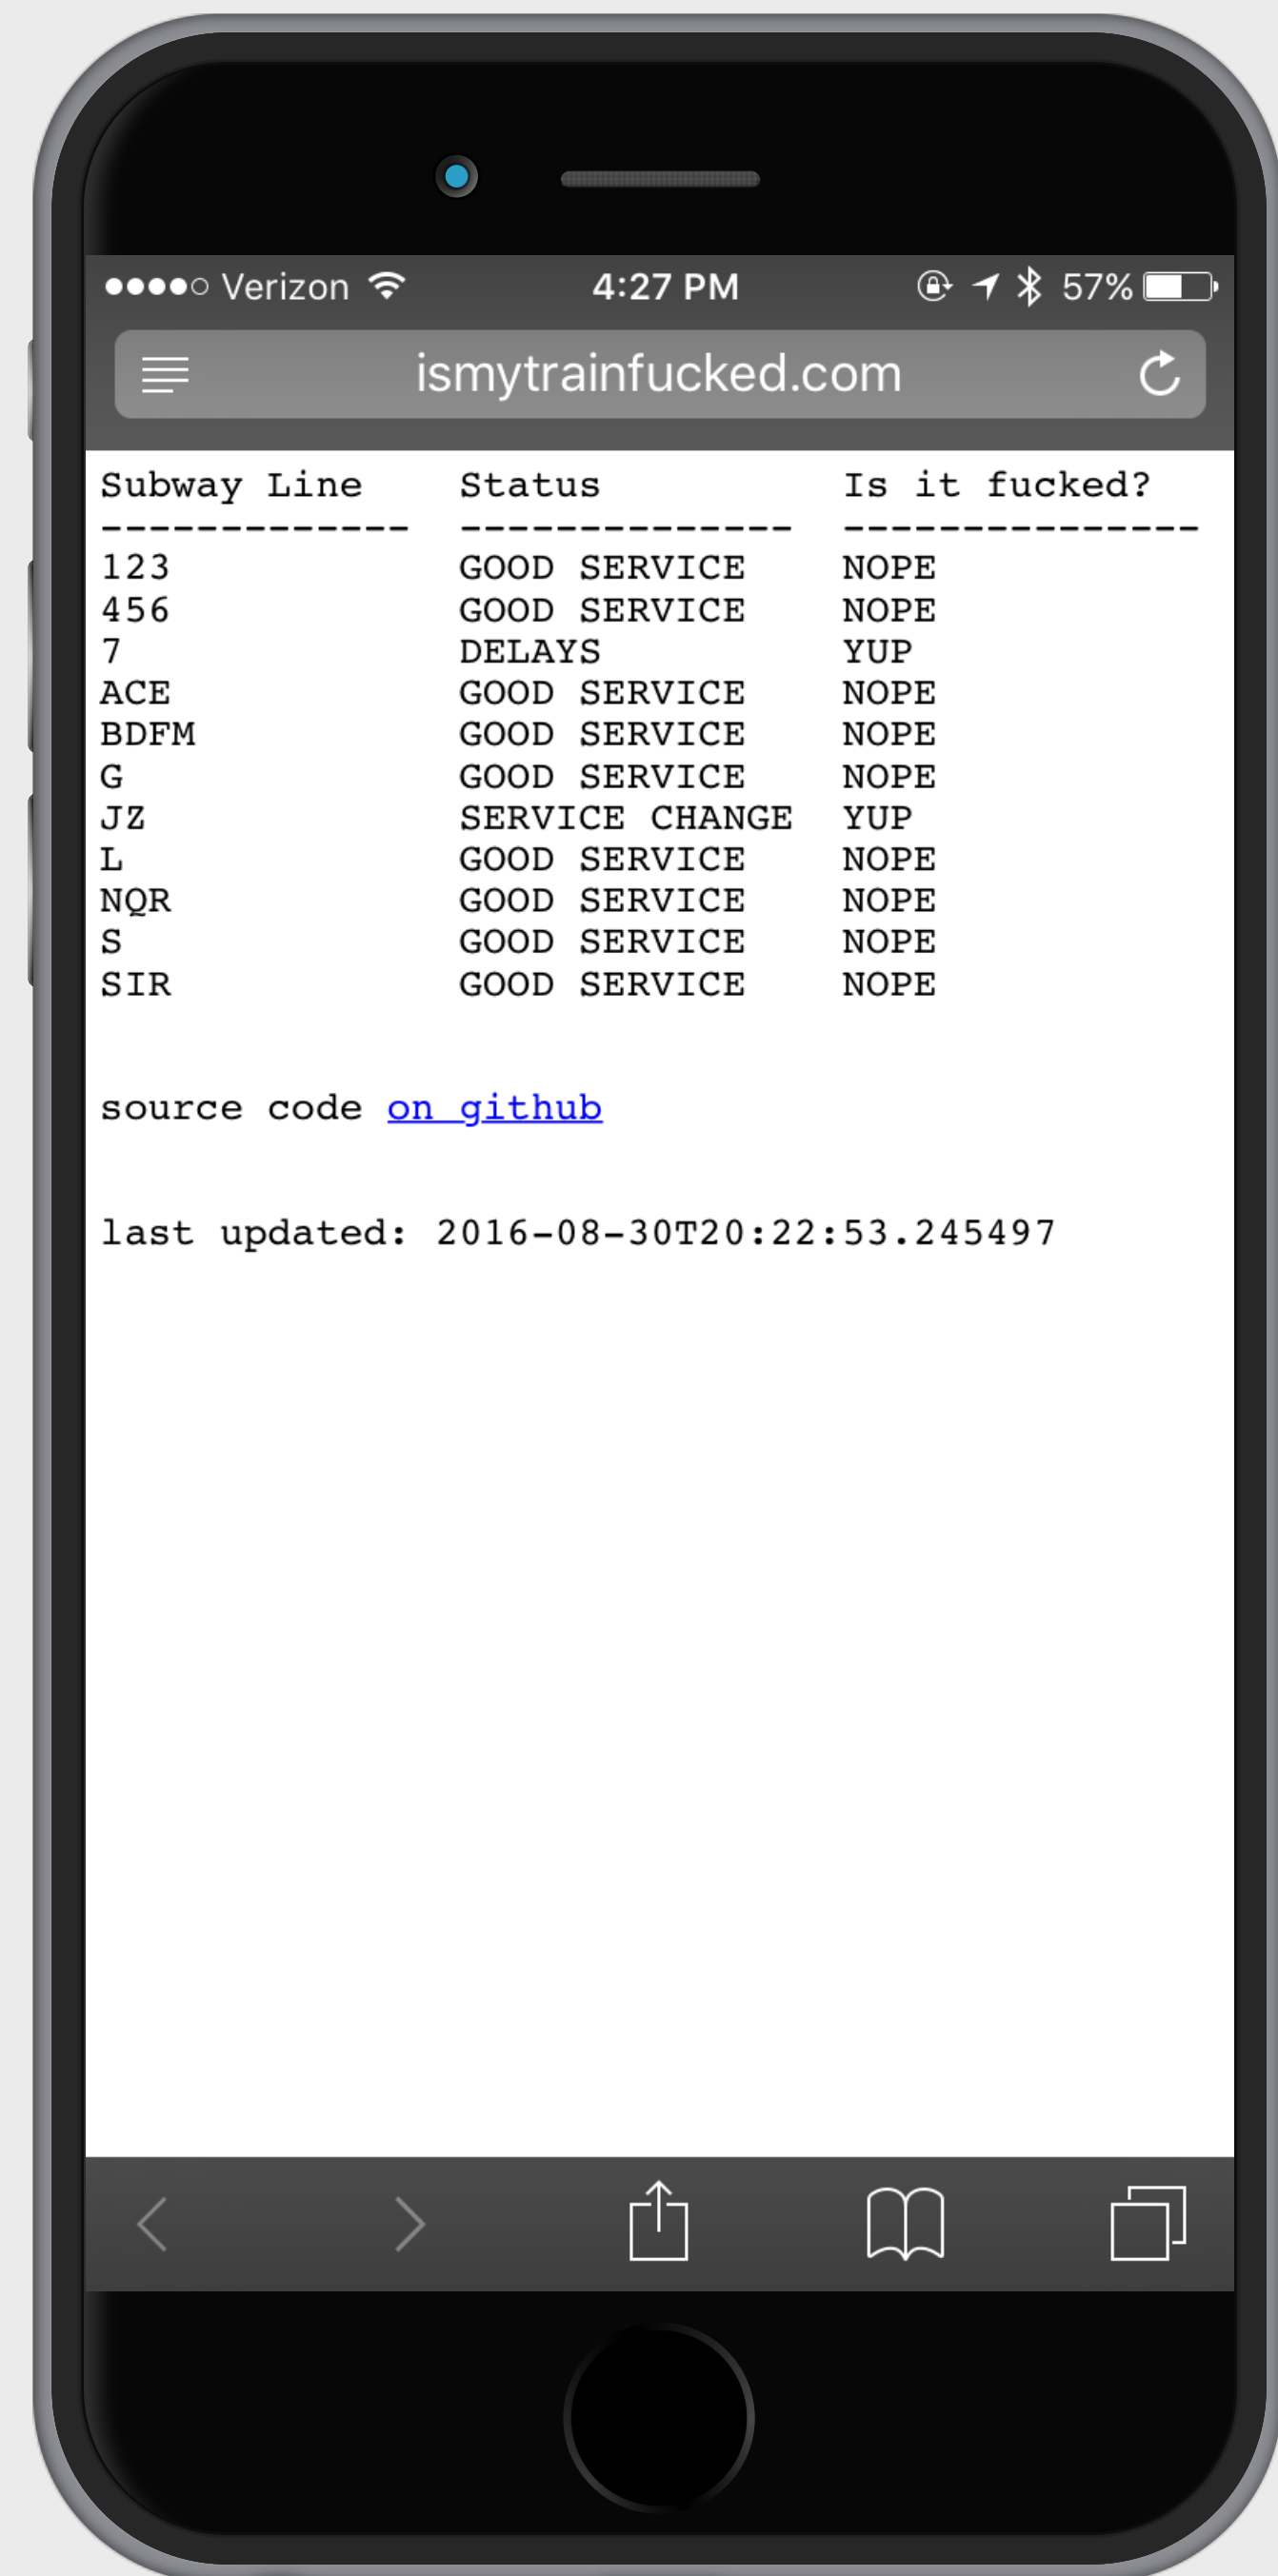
●●●●○ Verizon 4:27 PM 57%

ismytrainfucked.com

| Subway Line | Status | Is it fucked? |
|---|---|---|
| 123 | GOOD SERVICE | NOPE |
| 456 | GOOD SERVICE | NOPE |
| 7 | DELAYS | YUP |
| ACE | GOOD SERVICE | NOPE |
| BDFM | GOOD SERVICE | NOPE |
| G | GOOD SERVICE | NOPE |
| JZ | SERVICE CHANGE | YUP |
| L | GOOD SERVICE | NOPE |
| NQR | GOOD SERVICE | NOPE |
| S | GOOD SERVICE | NOPE |
| SIR | GOOD SERVICE | NOPE |

source code on github

last updated: 2016-08-30T20:22:53.245497